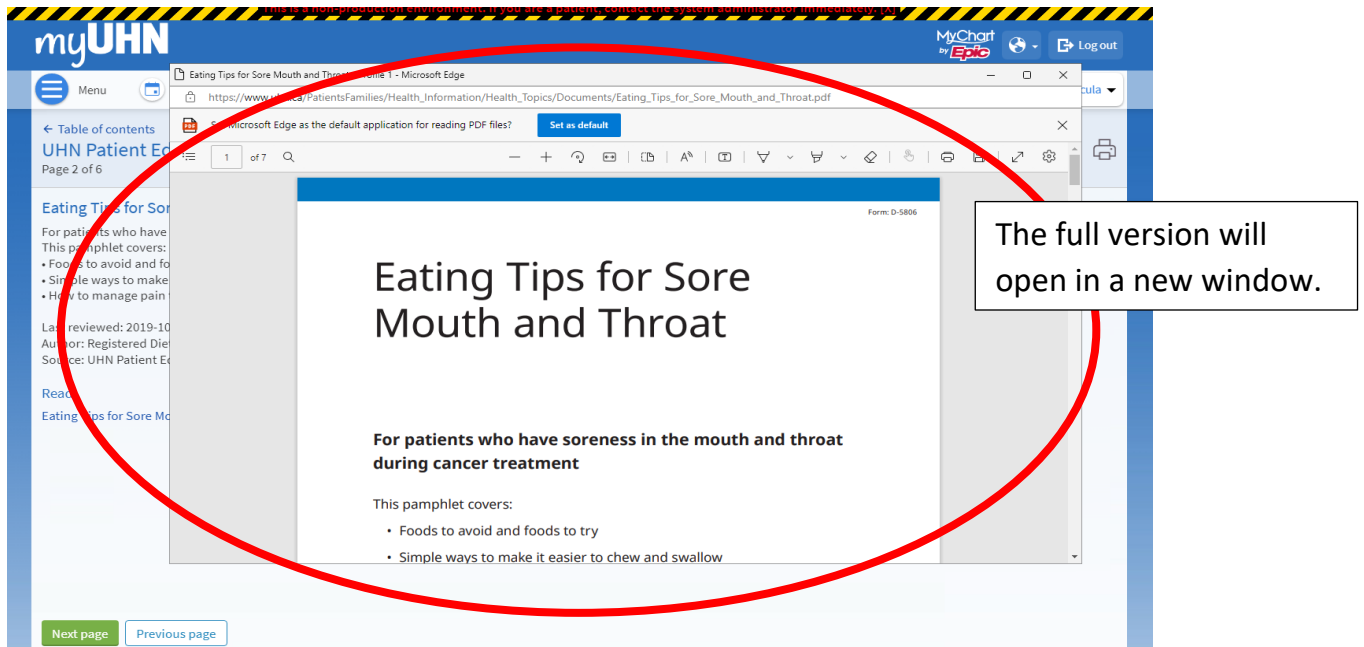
This is a non-production environment. If you are a patient, contact the system administrator immediately. [X]

myUHN

MyChart by Epic

Log out

Menu

cula

← Table of contents

UHN Patient Ed

Page 2 of 6

Eating Tips for Sor

For patients who have
This pamphlet covers:
• Foods to avoid and fo
• Simple ways to make
• How to manage pain

Last reviewed: 2019-10
Author: Registered Diet
Source: UHN Patient Ed

Read

Eating Tips for Sore Mo

Eating Tips for Sore Mouth and Throat - Profile 1 - Microsoft Edge

https://www.uhn.ca/PatientsFamilies/Health_Information/Health_Topics/Documents/Eating_Tips_for_Sore_Mouth_and_Throat.pdf

Set Microsoft Edge as the default application for reading PDF files?

Set as default

1 of 7

Form: D-5806

Eating Tips for Sore Mouth and Throat

For patients who have soreness in the mouth and throat during cancer treatment

This pamphlet covers:

• Foods to avoid and foods to try

• Simple ways to make it easier to chew and swallow

The full version will open in a new window.

Next page

Previous page